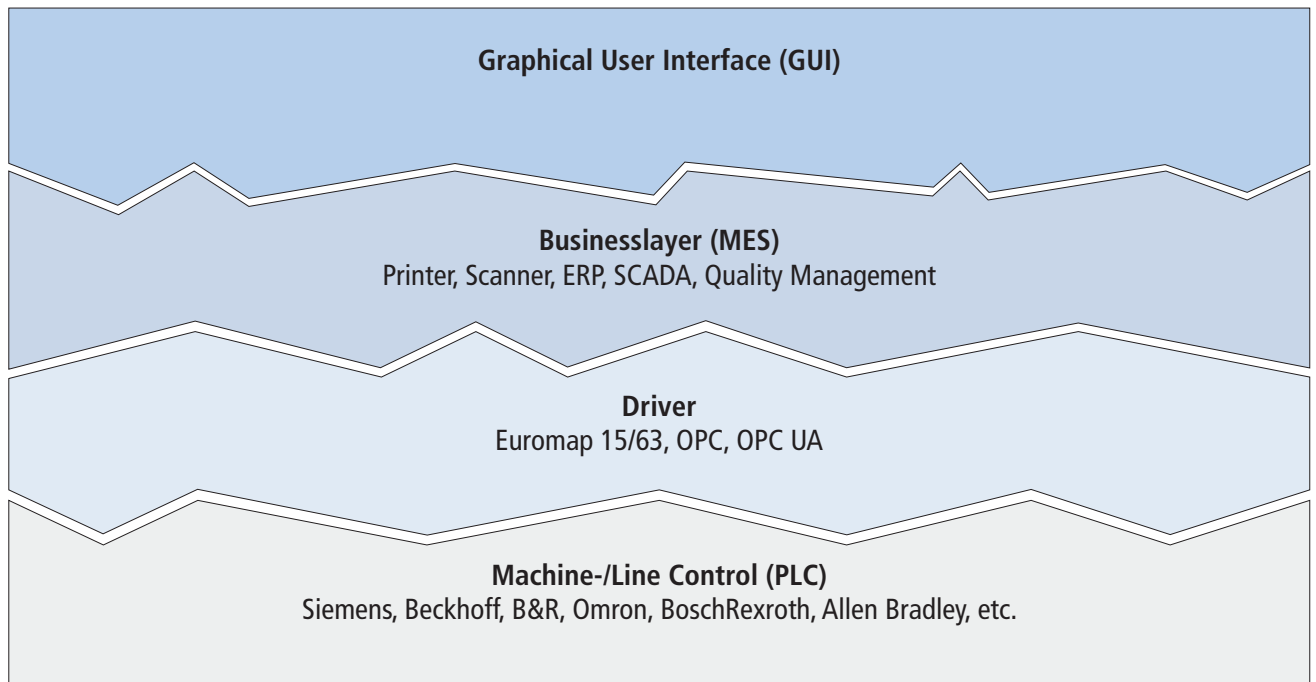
Graphical User Interface (GUI)

Businesslayer (MES)
Printer, Scanner, ERP, SCADA, Quality Management

Driver
Euromap 15/63, OPC, OPC UA

Machine-/Line Control (PLC)
Siemens, Beckhoff, B&R, Omron, BoschRexroth, Allen Bradley, etc.